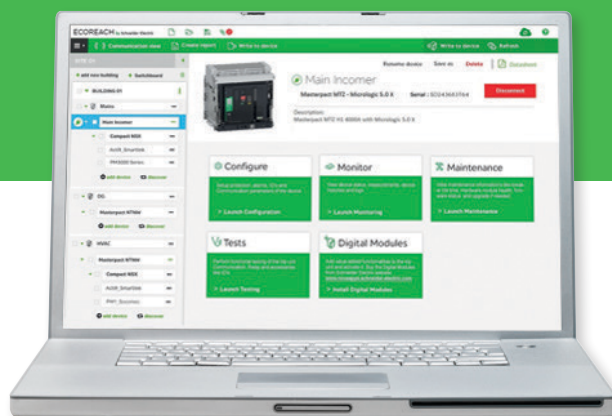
ECOREACH by Schneider Electric

Communication: none | Create report | Write to device

Write to device | Refresh

SITE 01

+ add new building + Switchboard

BUILDING 01

Mains

Main Incomer

Compact NSX

Acti9_Smartlink

PM5000 Series

add device | disconnect

DG

Masterpact NTNW

add device | disconnect

HVAC

Masterpact NTNW

Compact NSX

Acti9_Smartlink

PM1_Sources

add device | disconnect

Rename device | Save as | Delete | Document

Main Incomer

Masterpact NT2 - Micrologic 5.0 X | Serial : SC043683764

Disconnect

Description
Masterpact NT H1 800 A with Micrologic 5.0 X

Configure

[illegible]

> Launch Configuration

Monitor

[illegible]

> Launch Monitoring

Maintenance

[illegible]

> Launch Maintenance

Tests

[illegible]

> Launch Testing

Digital Modules

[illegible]

> Install Digital Modules